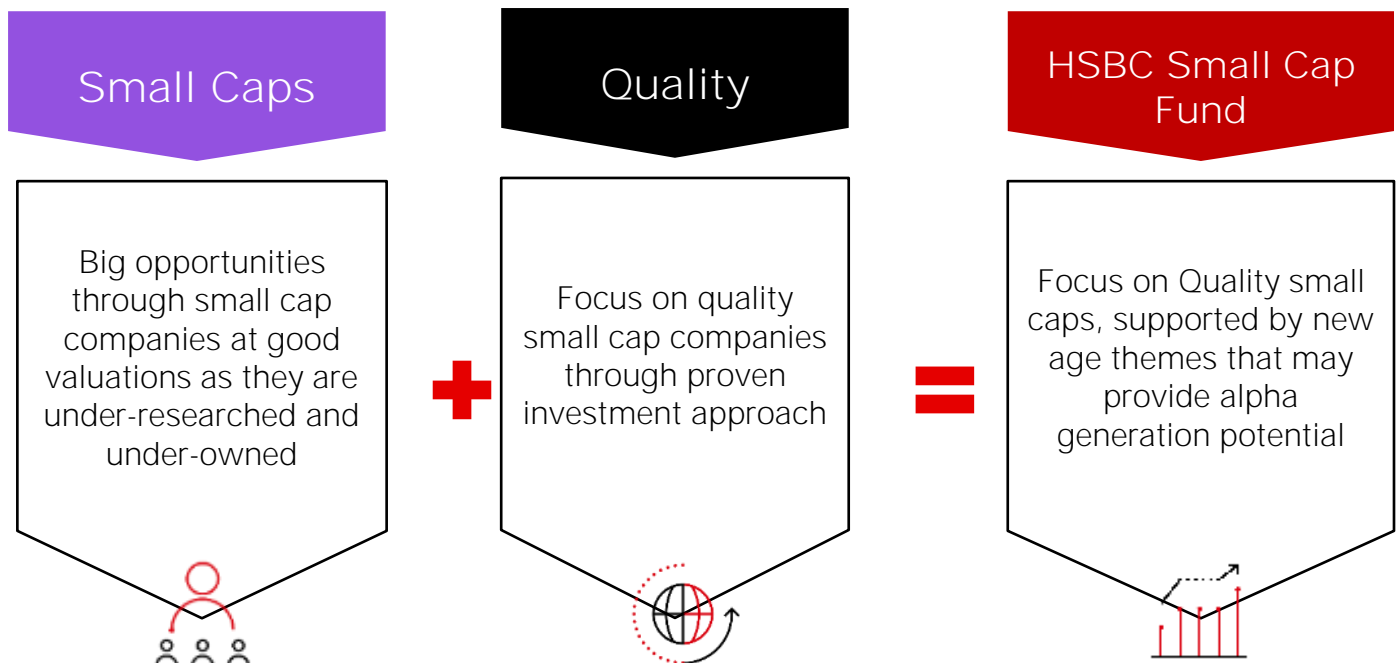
Small Caps

Big opportunities through small cap companies at good valuations as they are under-researched and under-owned

Quality

Focus on quality small cap companies through proven investment approach

HSBC Small Cap Fund

Focus on Quality small caps, supported by new age themes that may provide alpha generation potential